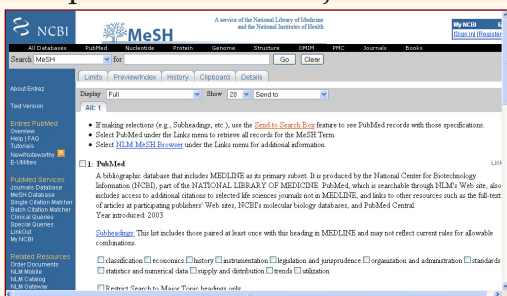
NCBI

MeSH

A service of the National Library of Medicine and the National Institutes of Health

My NCBI [Sign In] [Register]

All Databases PubMed Nucleotide Protein Genome Structure OMIM PMC Journals Books

Search MeSH for Go Clear

Limits Preview/Index History Clipboard Details

About Entrez

Text Version

Entrez PubMed
Overview
Help | FAQ
Tutorials
New/Noteworthy
E-Utilities

PubMed Services
Journals Database
MeSH Database
Single Citation Matcher
Batch Citation Matcher
Clinical Queries
Special Queries
LinkOut
My NCBI

Related Resources
Order Documents
NLM Mobile
NLM Catalog
NLM Gateway

Display Full Show 20 Send to

All: 1

• If making selections (e.g., Subheadings, etc.), use the Send to Search Box feature to see PubMed records with those specifications.
• Select PubMed under the Links menu to retrieve all records for the MeSH Term.
• Select NLM MeSH Browser under the Links menu for additional information.

1: PubMed

Links

A bibliographic database that includes MEDLINE as its primary subset. It is produced by the National Center for Biotechnology Information (NCBI), part of the NATIONAL LIBRARY OF MEDICINE. PubMed, which is searchable through NLM's Web site, also includes access to additional citations to selected life sciences journals not in MEDLINE, and links to other resources such as the full-text of articles at participating publishers' Web sites, NCBI's molecular biology databases, and PubMed Central.
Year introduced: 2003

Subheadings: This list includes those paired at least once with this heading in MEDLINE and may not reflect current rules for allowable combinations.

classification economics history instrumentation legislation and jurisprudence organization and administration standards statistics and numerical data supply and distribution trends utilization

Restrict Search to Major Topic headings only